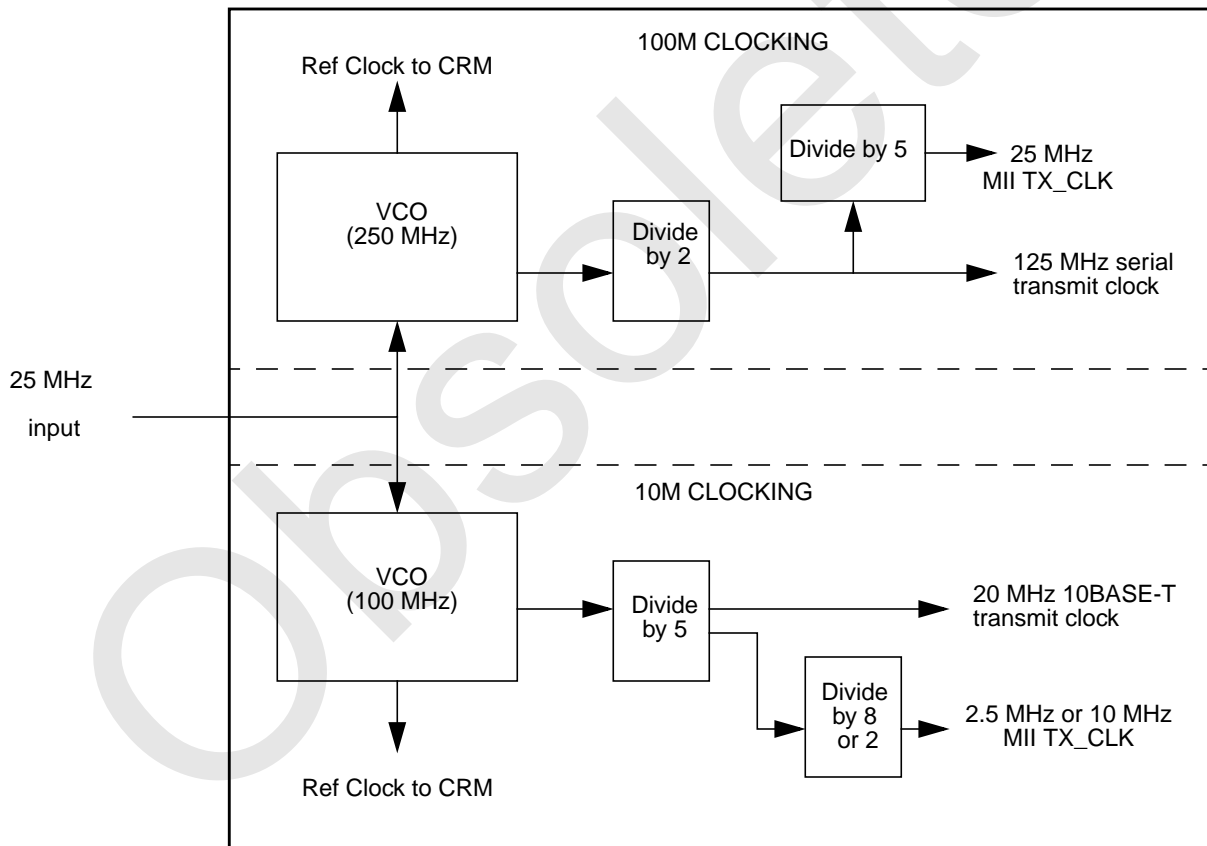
100M CLOCKING

Ref Clock to CRM

VCO
(250 MHz)

Divide by 2

Divide by 5

25 MHz
MII TX_CLK

125 MHz serial transmit clock

25 MHz

input

10M CLOCKING

VCO
(100 MHz)

Divide by 5

20 MHz 10BASE-T transmit clock

Divide by 8 or 2

2.5 MHz or 10 MHz
MII TX_CLK

Ref Clock to CRM

Obsolete